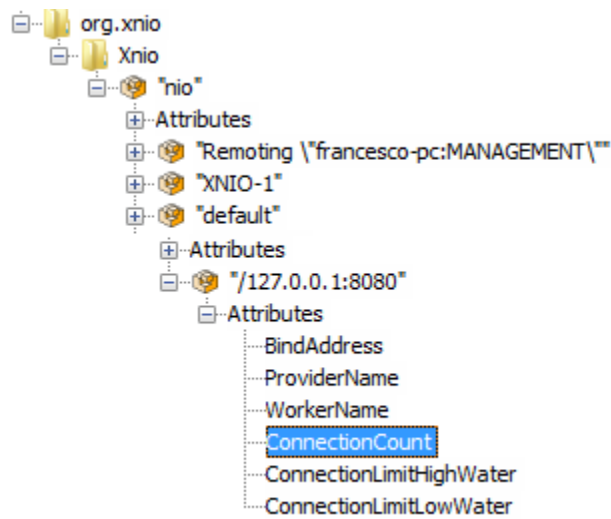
org.xnio
Xnio
"nio"
Attributes
"Remoting \"francesco-pc:MANAGEMENT\""
"XNIO-1"
"default"
Attributes
"/127.0.0.1:8080"
Attributes
BindAddress
ProviderName
WorkerName
ConnectionCount
ConnectionLimitHighWater
ConnectionLimitLowWater